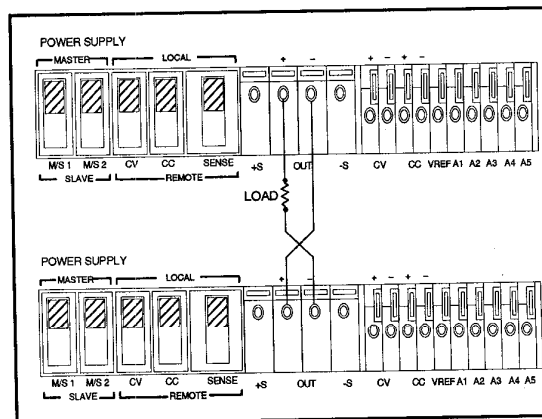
POWER SUPPLY

MASTER

LOCAL

+ −

+ − + −

M/S 1 M/S 2 CV CC SENSE +S OUT -S CV CC VREF A1 A2 A3 A4 A5

SLAVE

REMOTE

LOAD

POWER SUPPLY

MASTER

LOCAL

+ −

+ − + −

M/S 1 M/S 2 CV CC SENSE +S OUT -S CV CC VREF A1 A2 A3 A4 A5

SLAVE

REMOTE